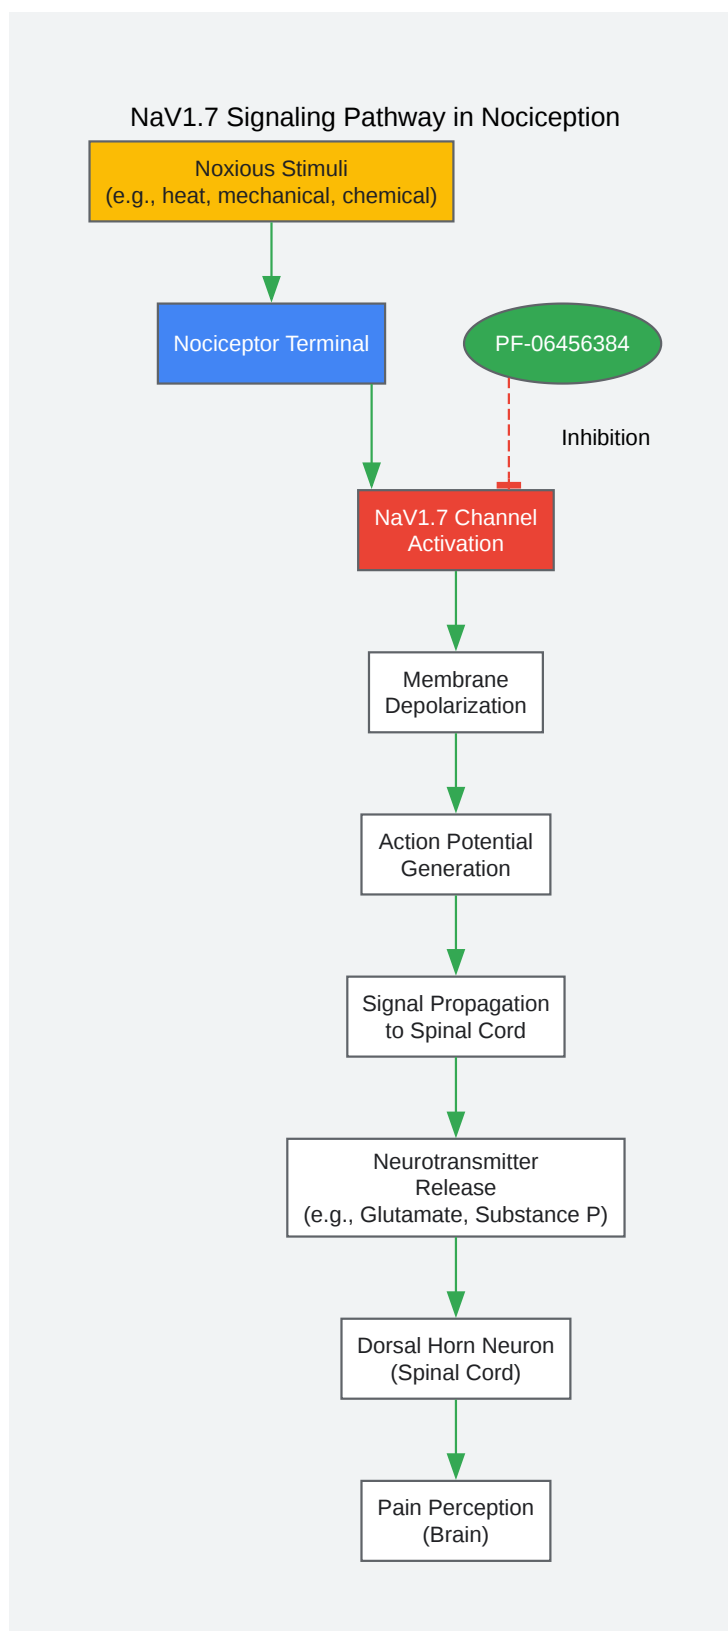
NaV1.7 Signaling Pathway in Nociception

Noxious Stimuli
(e.g., heat, mechanical, chemical)

Nociceptor Terminal

PF-06456384

Inhibition

NaV1.7 Channel Activation

Membrane Depolarization

Action Potential Generation

Signal Propagation to Spinal Cord

Neurotransmitter Release
(e.g., Glutamate, Substance P)

Dorsal Horn Neuron
(Spinal Cord)

Pain Perception
(Brain)